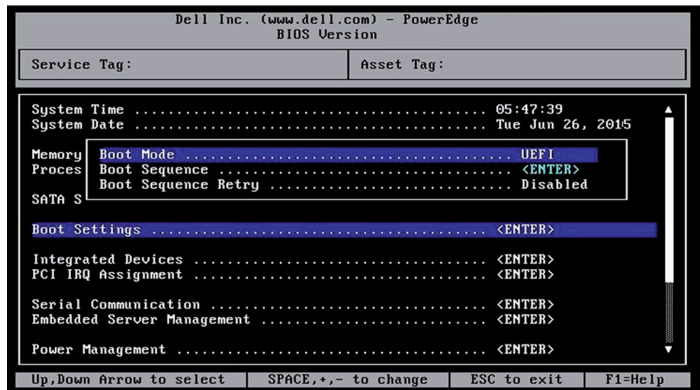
Dell Inc. (www.dell.com) - PowerEdge
BIOS Version

Service Tag:

Asset Tag:

System Time .................................. 05:47:39
System Date .................................. Tue Jun 26, 2015

Memory
Proces

SATA S

Boot Mode ................................ UEFI
Boot Sequence ............................ <ENTER>
Boot Sequence Retry ...................... Disabled

Boot Settings ................................ <ENTER>

Integrated Devices ........................... <ENTER>
PCI IRQ Assignment ........................... <ENTER>

Serial Communication ......................... <ENTER>
Embedded Server Management ................... <ENTER>

Power Management ............................. <ENTER>

Up,Down Arrow to select | SPACE,+,- to change | ESC to exit | F1=Help